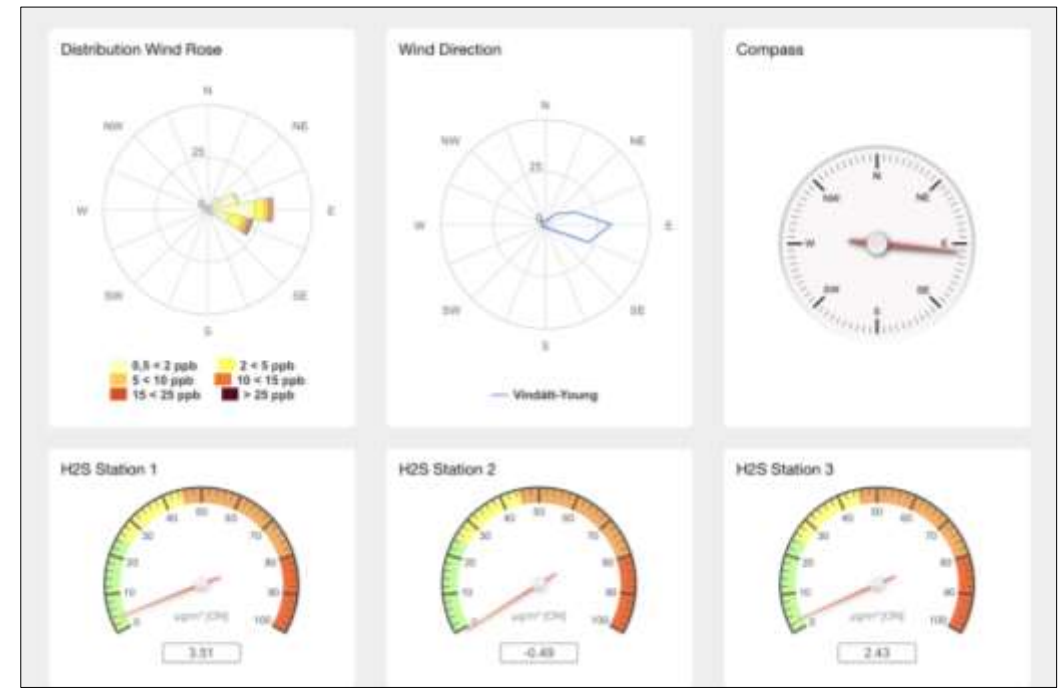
Distribution Wind Rose

N
NW
NE
25
W
E
SW
SE
S

0,5 < 2 ppb
2 < 5 ppb
5 < 10 ppb
10 < 15 ppb
15 < 25 ppb
> 25 ppb

Wind Direction

N
NW
NE
25
W
E
SW
SE
S

Vindätt-Young

Compass

N
NW
NE
W
E
SW
SE
S

H2S Station 1

0
10
20
30
40
50
60
70
80
90
100
µg/m³ [ON]

3.51

H2S Station 2

0
10
20
30
40
50
60
70
80
90
100
µg/m³ [ON]

-0.49

H2S Station 3

0
10
20
30
40
50
60
70
80
90
100
µg/m³ [ON]

2.43